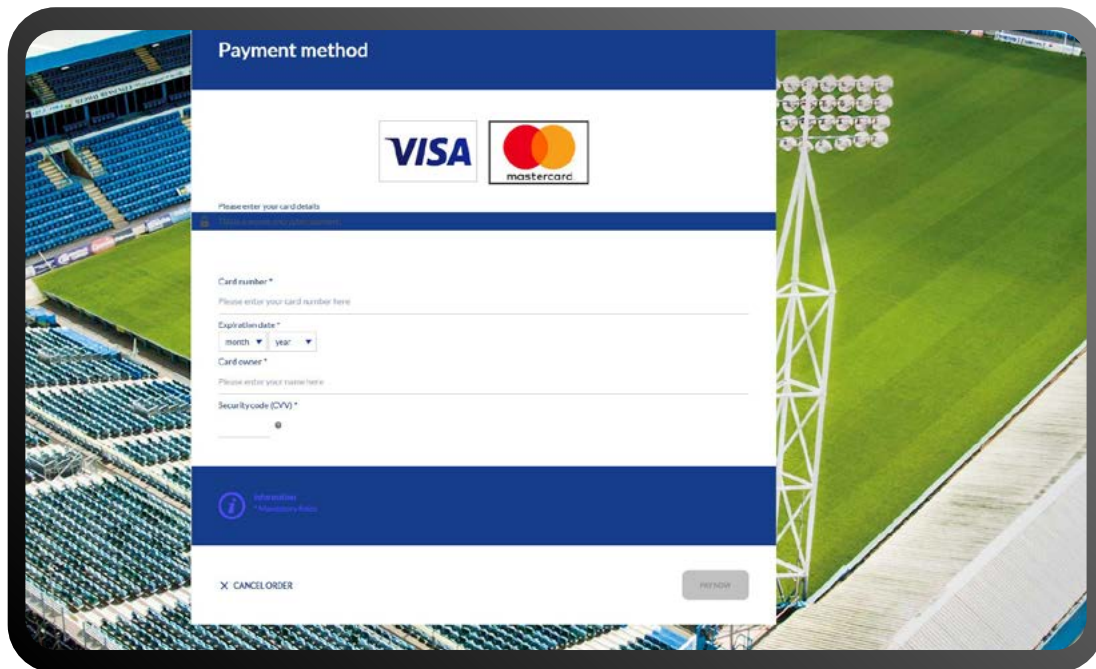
Payment method

VISA

mastercard

Please enter your card details

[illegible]

Card number *

Please enter your card number here

Expiration date *

month ▼ year ▼

Card owner *

Please enter your name here

Security code (CVV) *

Information

* Mandatory fields

✕ CANCEL ORDER

PAY NOW